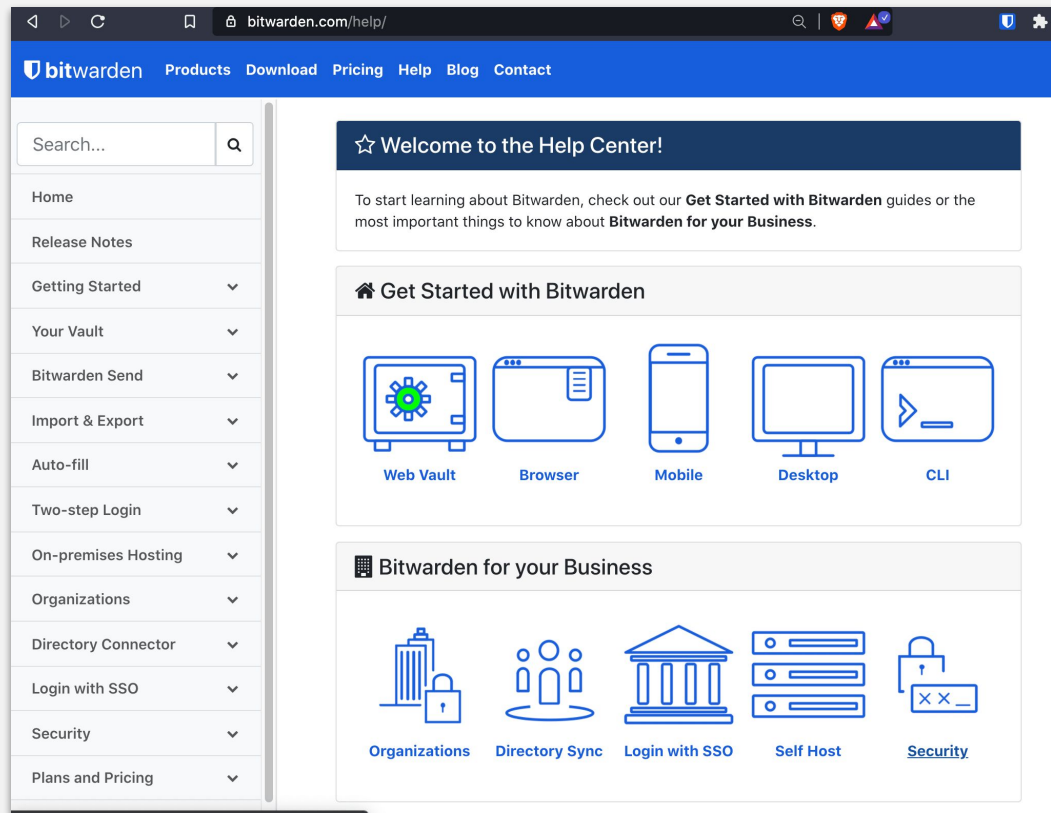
bitwarden.com/help/

bitwarden Products Download Pricing Help Blog Contact

Search...

Home

Release Notes

Getting Started

Your Vault

Bitwarden Send

Import & Export

Auto-fill

Two-step Login

On-premises Hosting

Organizations

Directory Connector

Login with SSO

Security

Plans and Pricing

Welcome to the Help Center!

To start learning about Bitwarden, check out our **Get Started with Bitwarden** guides or the most important things to know about **Bitwarden for your Business**.

Get Started with Bitwarden

Web Vault Browser Mobile Desktop CLI

Bitwarden for your Business

Organizations Directory Sync Login with SSO Self Host Security